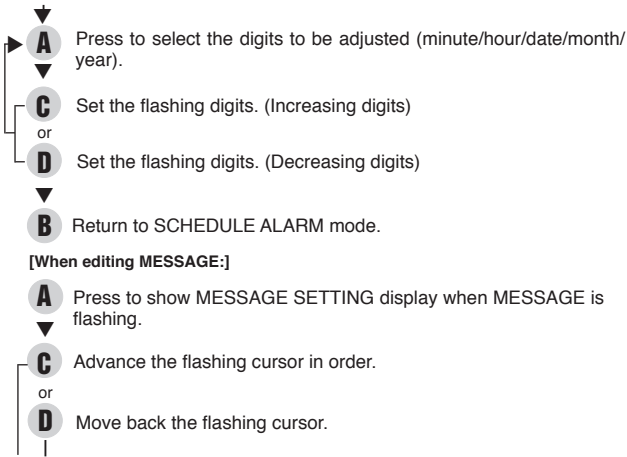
A Press to select the digits to be adjusted (minute/hour/date/month/year).

C Set the flashing digits. (Increasing digits)

or

D Set the flashing digits. (Decreasing digits)

B Return to SCHEDULE ALARM mode.

[When editing MESSAGE:]

A Press to show MESSAGE SETTING display when MESSAGE is flashing.

C Advance the flashing cursor in order.

or

D Move back the flashing cursor.